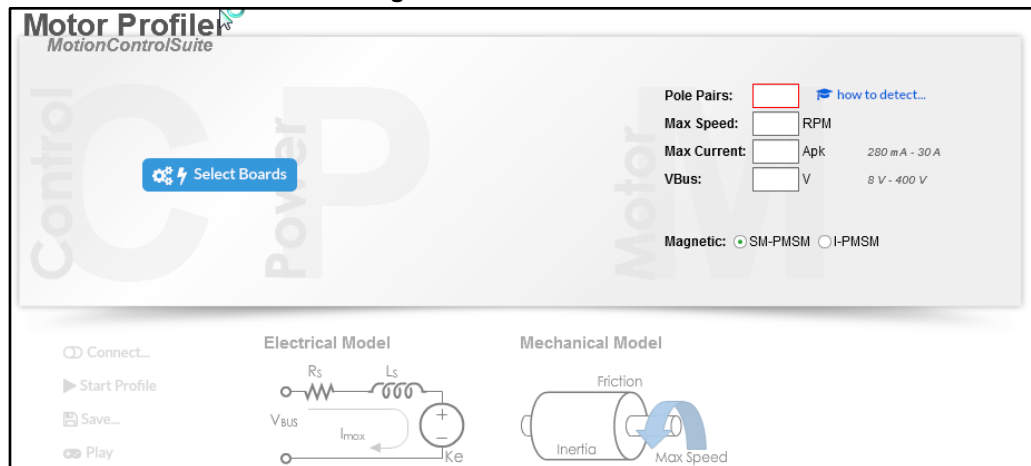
Motor Profiler
MotionControlSuite

Control
Power
Motor

Select Boards

Pole Pairs:
how to detect...
Max Speed: RPM
Max Current: Apk 280 mA - 30 A
VBus: V 8 V - 400 V

Magnetic: SM-PMSM I-PMSM

Connect...
Start Profile
Save...
Play

Electrical Model
$R_S$
$L_S$
$V_{BUS}$
$I_{max}$
Ke

Mechanical Model
Friction
Inertia
Max Speed